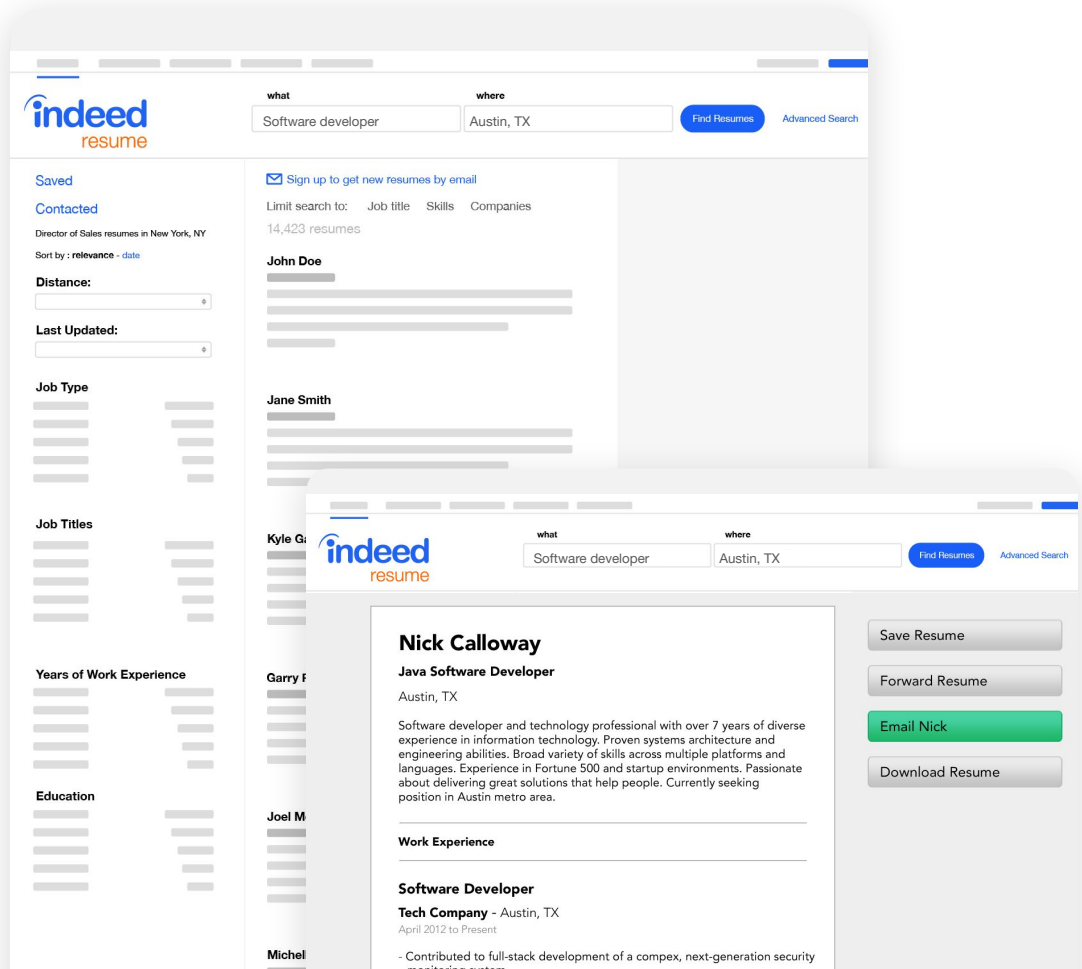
indeed resume

what
Software developer

where
Austin, TX

Find Resumes

Advanced Search

Saved

Contacted

Director of Sales resumes in New York, NY

Sort by : relevance - date

Distance:

Last Updated:

Job Type

Job Titles

Years of Work Experience

Education

Sign up to get new resumes by email

Limit search to: Job title Skills Companies

14,423 resumes

John Doe

Jane Smith

Kyle G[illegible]

Garry F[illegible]

Joel M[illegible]

Michel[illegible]

indeed resume

what
Software developer

where
Austin, TX

Find Resumes

Advanced Search

Nick Calloway

Java Software Developer

Austin, TX

Software developer and technology professional with over 7 years of diverse experience in information technology. Proven systems architecture and engineering abilities. Broad variety of skills across multiple platforms and languages. Experience in Fortune 500 and startup environments. Passionate about delivering great solutions that help people. Currently seeking position in Austin metro area.

Work Experience

Software Developer

Tech Company - Austin, TX

April 2012 to Present

- Contributed to full-stack development of a compex, next-generation security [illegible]

Save Resume

Forward Resume

Email Nick

Download Resume